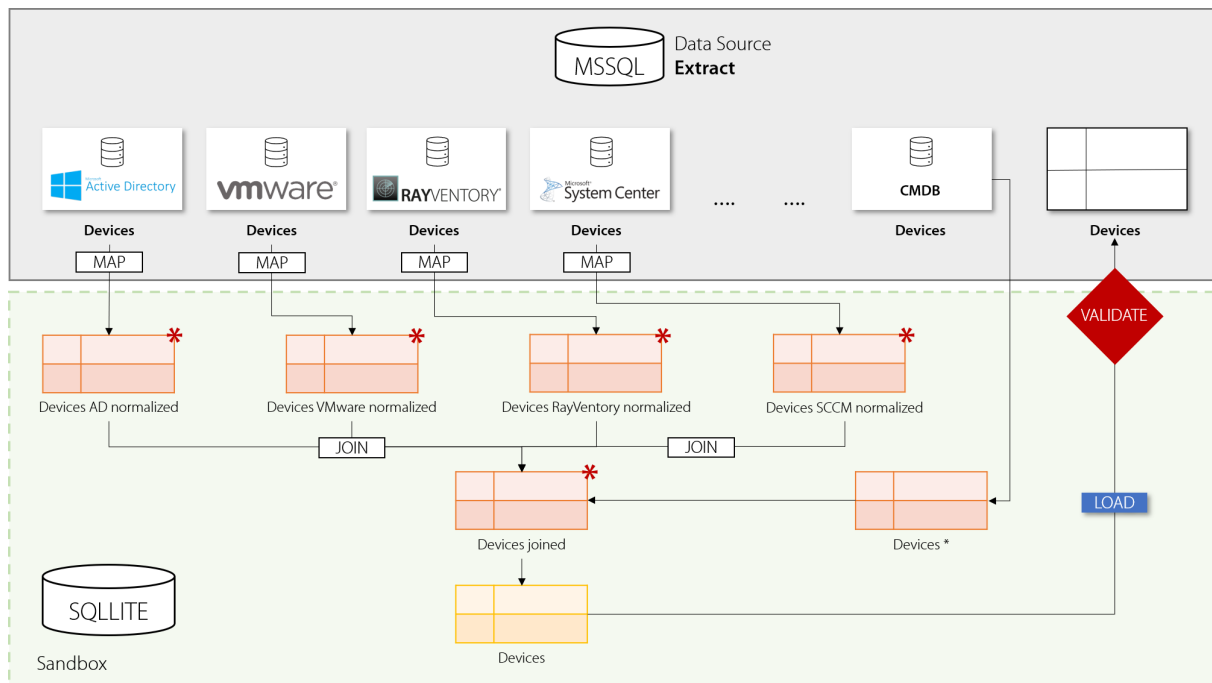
MSSQL

Data Source
Extract

Microsoft Active Directory

vmware

RAYVENTORY

Microsoft System Center

....

....

CMDB

Devices

Devices

Devices

Devices

Devices

Devices

MAP

MAP

MAP

MAP

VALIDATE

Devices AD normalized

Devices VMware normalized

Devices RayVentory normalized

Devices SCCM normalized

JOIN

JOIN

Devices joined

Devices *

LOAD

SQLLITE

Sandbox

Devices